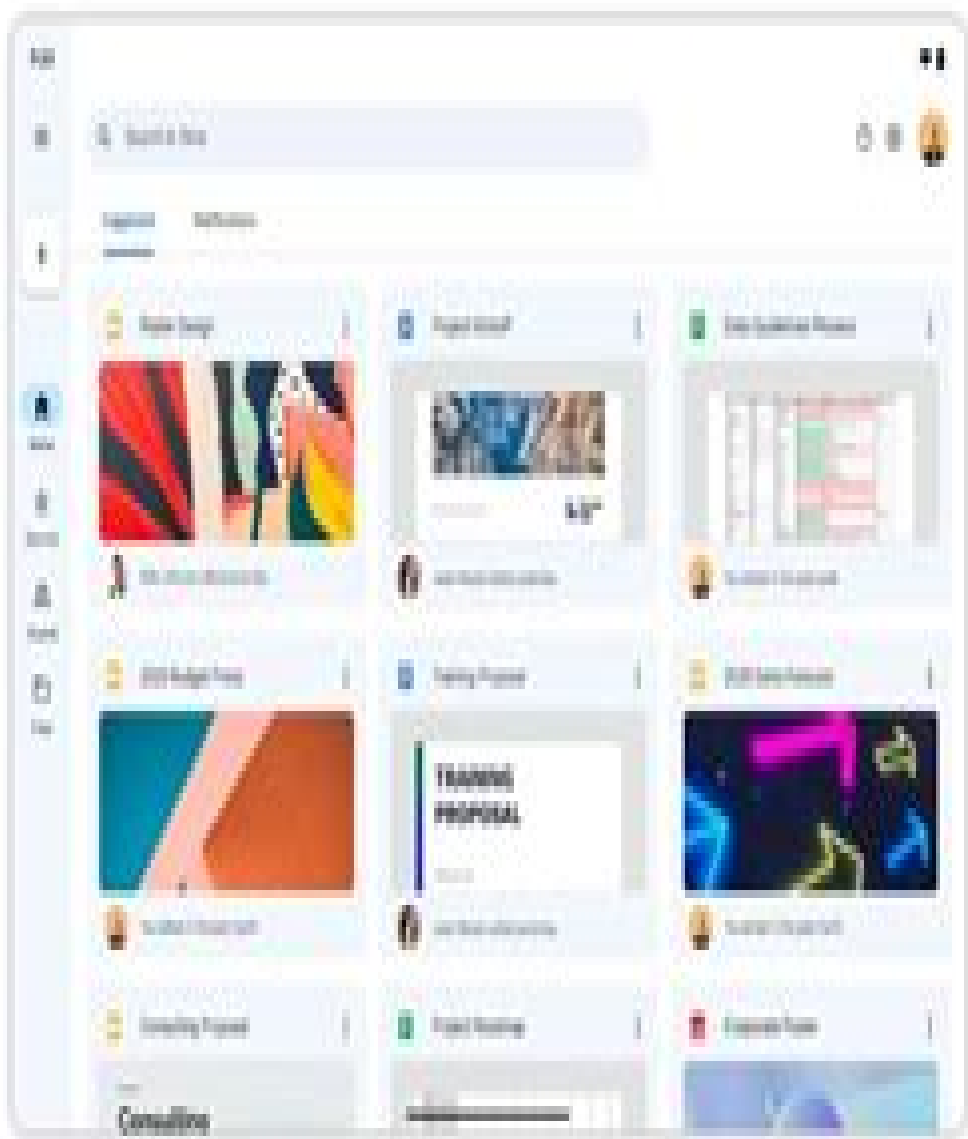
Search in Drive

Suggested Notifications

Poster Design

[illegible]

Project Kickoff

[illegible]

Data Guidelines Process

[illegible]

2020 Budget Prep

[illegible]

Training Proposal

TRAINING PROPOSAL

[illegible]

2020 Sales Forecast

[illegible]

Consulting Proposal

Consulting

Project Roadmap

Corporate Poster